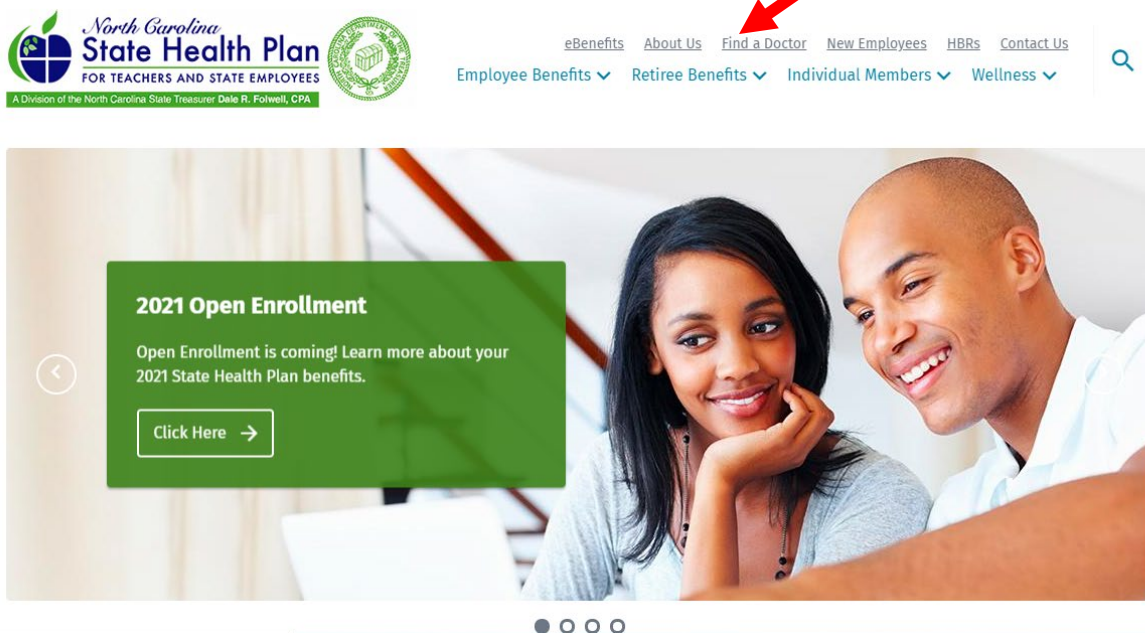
North Carolina
State Health Plan
FOR TEACHERS AND STATE EMPLOYEES
A Division of the North Carolina State Treasurer Dale R. Folwell, CPA

eBenefits About Us Find a Doctor New Employees HBRs Contact Us

Employee Benefits Retiree Benefits Individual Members Wellness

2021 Open Enrollment

Open Enrollment is coming! Learn more about your 2021 State Health Plan benefits.

Click Here